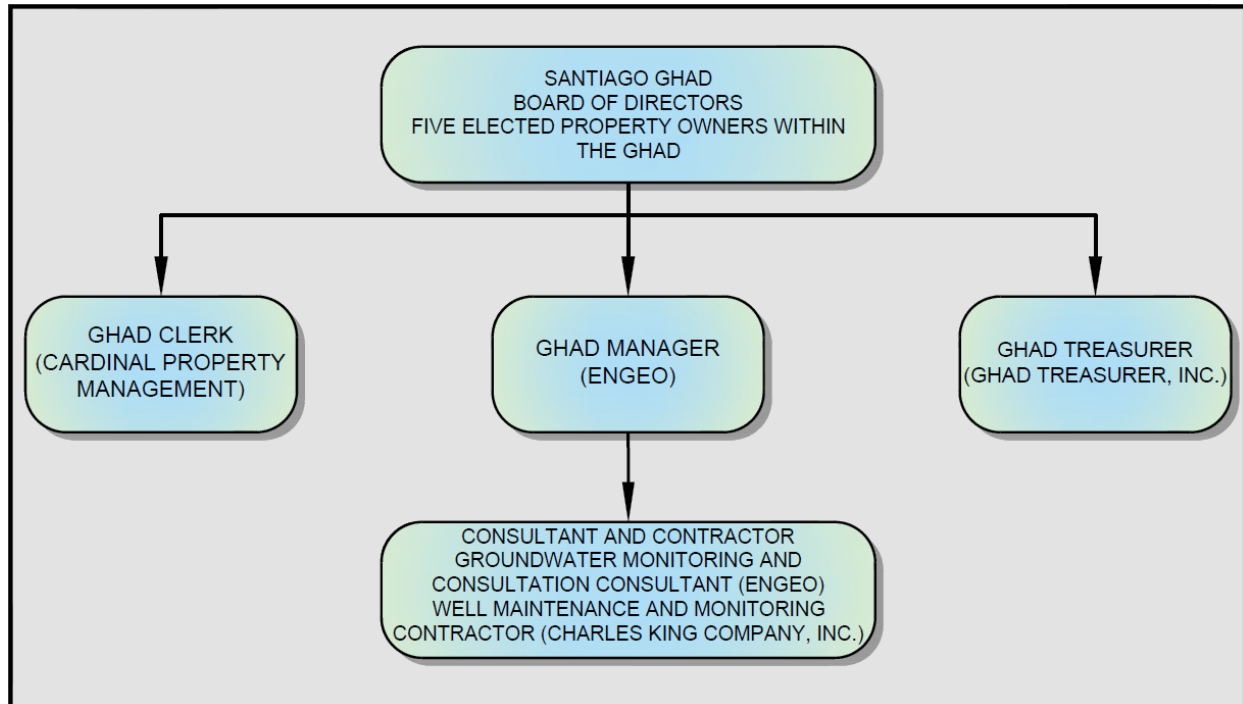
SANTIAGO GHAD
BOARD OF DIRECTORS
FIVE ELECTED PROPERTY OWNERS WITHIN THE GHAD

GHAD CLERK
(CARDINAL PROPERTY MANAGEMENT)

GHAD MANAGER
(ENGEO)

GHAD TREASURER
(GHAD TREASURER, INC.)

CONSULTANT AND CONTRACTOR
GROUNDWATER MONITORING AND CONSULTATION CONSULTANT (ENGEO)
WELL MAINTENANCE AND MONITORING CONTRACTOR (CHARLES KING COMPANY, INC.)